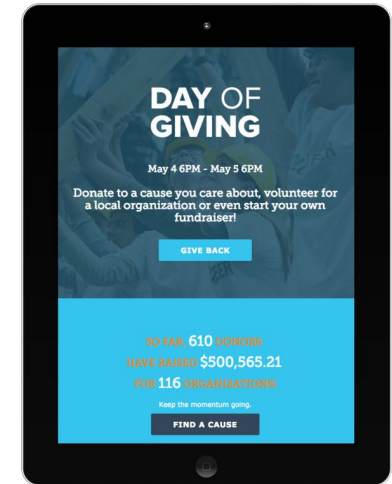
DAY OF GIVING

May 4 6PM - May 5 6PM

Donate to a cause you care about, volunteer for a local organization or even start your own fundraiser!

GIVE BACK

SO FAR, 610 DONORS
HAVE RAISED $500,565.21
FOR 116 ORGANIZATIONS!

Keep the momentum going.

FIND A CAUSE